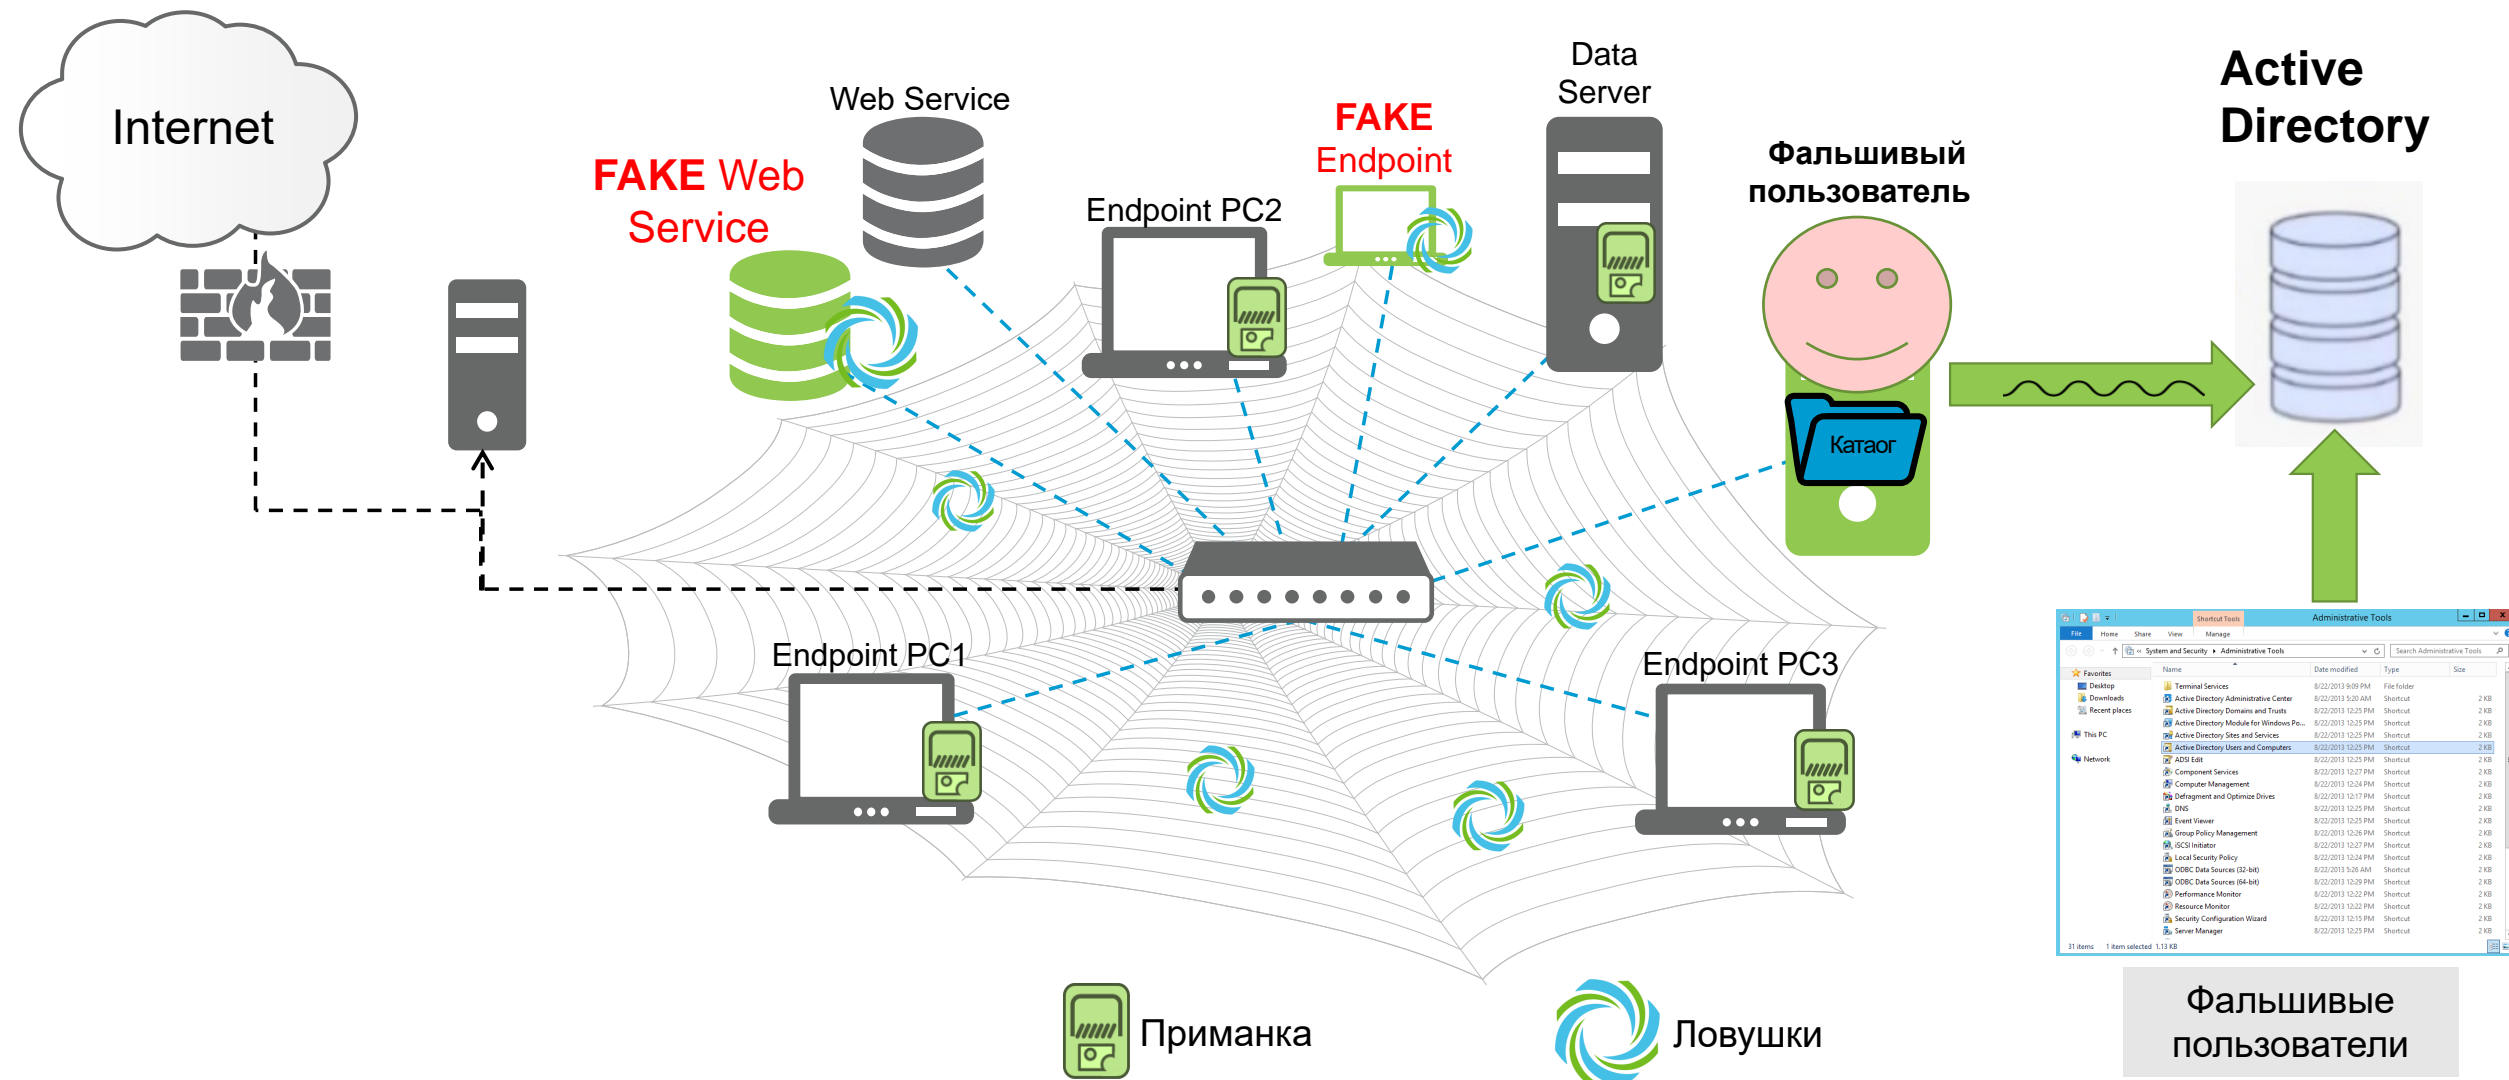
Internet

FAKE Web Service

Web Service

Endpoint PC2

FAKE Endpoint

Data Server

Фальшивый пользователь

Active Directory

Катаог

Endpoint PC1

Endpoint PC3

Shortcut Tools Administrative Tools

File Home Share View Manage

System and Security › Administrative Tools

Search Administrative Tools

Favorites
Desktop
Downloads
Recent places
This PC
Network

| Name | Date modified | Type | Size |
|---|---|---|---|
| Terminal Services | 8/22/2013 9:09 PM | File folder | |
| Active Directory Administrative Center | 8/22/2013 5:20 AM | Shortcut | 2 KB |
| Active Directory Domains and Trusts | 8/22/2013 12:25 PM | Shortcut | 2 KB |
| Active Directory Module for Windows Po... | 8/22/2013 12:25 PM | Shortcut | 2 KB |
| Active Directory Sites and Services | 8/22/2013 12:25 PM | Shortcut | 2 KB |
| Active Directory Users and Computers | 8/22/2013 12:25 PM | Shortcut | 2 KB |
| ADSI Edit | 8/22/2013 12:25 PM | Shortcut | 2 KB |
| Component Services | 8/22/2013 12:27 PM | Shortcut | 2 KB |
| Computer Management | 8/22/2013 12:24 PM | Shortcut | 2 KB |
| Defragment and Optimize Drives | 8/22/2013 12:17 PM | Shortcut | 2 KB |
| DNS | 8/22/2013 12:25 PM | Shortcut | 2 KB |
| Event Viewer | 8/22/2013 12:25 PM | Shortcut | 2 KB |
| Group Policy Management | 8/22/2013 12:26 PM | Shortcut | 2 KB |
| iSCSI Initiator | 8/22/2013 12:27 PM | Shortcut | 2 KB |
| Local Security Policy | 8/22/2013 12:24 PM | Shortcut | 2 KB |
| ODBC Data Sources (32-bit) | 8/22/2013 5:26 AM | Shortcut | 2 KB |
| ODBC Data Sources (64-bit) | 8/22/2013 12:29 PM | Shortcut | 2 KB |
| Performance Monitor | 8/22/2013 12:22 PM | Shortcut | 2 KB |
| Resource Monitor | 8/22/2013 12:22 PM | Shortcut | 2 KB |
| Security Configuration Wizard | 8/22/2013 12:15 PM | Shortcut | 2 KB |
| Server Manager | 8/22/2013 12:25 PM | Shortcut | 2 KB |

31 items 1 item selected 1.13 KB

Приманка

Ловушки

Фальшивые пользователи